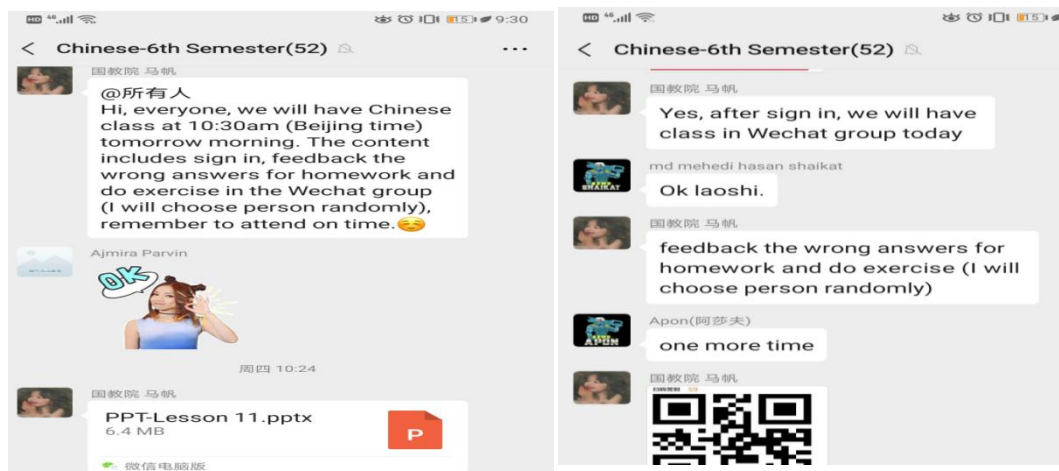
HD 4G 15 9:30

< Chinese-6th Semester(52) ...

国教院 马帆

@所有人
Hi, everyone, we will have Chinese class at 10:30am (Beijing time) tomorrow morning. The content includes sign in, feedback the wrong answers for homework and do exercise in the Wechat group (I will choose person randomly), remember to attend on time.😌

Ajmira Parvin

OK

周四 10:24

国教院 马帆

PPT-Lesson 11.pptx
6.4 MB

P

微信电脑版

HD 4G 15

< Chinese-6th Semester(52)

国教院 马帆

Yes, after sign in, we will have class in Wechat group today

md mehedi hasan shaikat

SHAIKAT

Ok laoshi.

国教院 马帆

feedback the wrong answers for homework and do exercise (I will choose person randomly)

Apon(阿莎夫)

APON

one more time

国教院 马帆